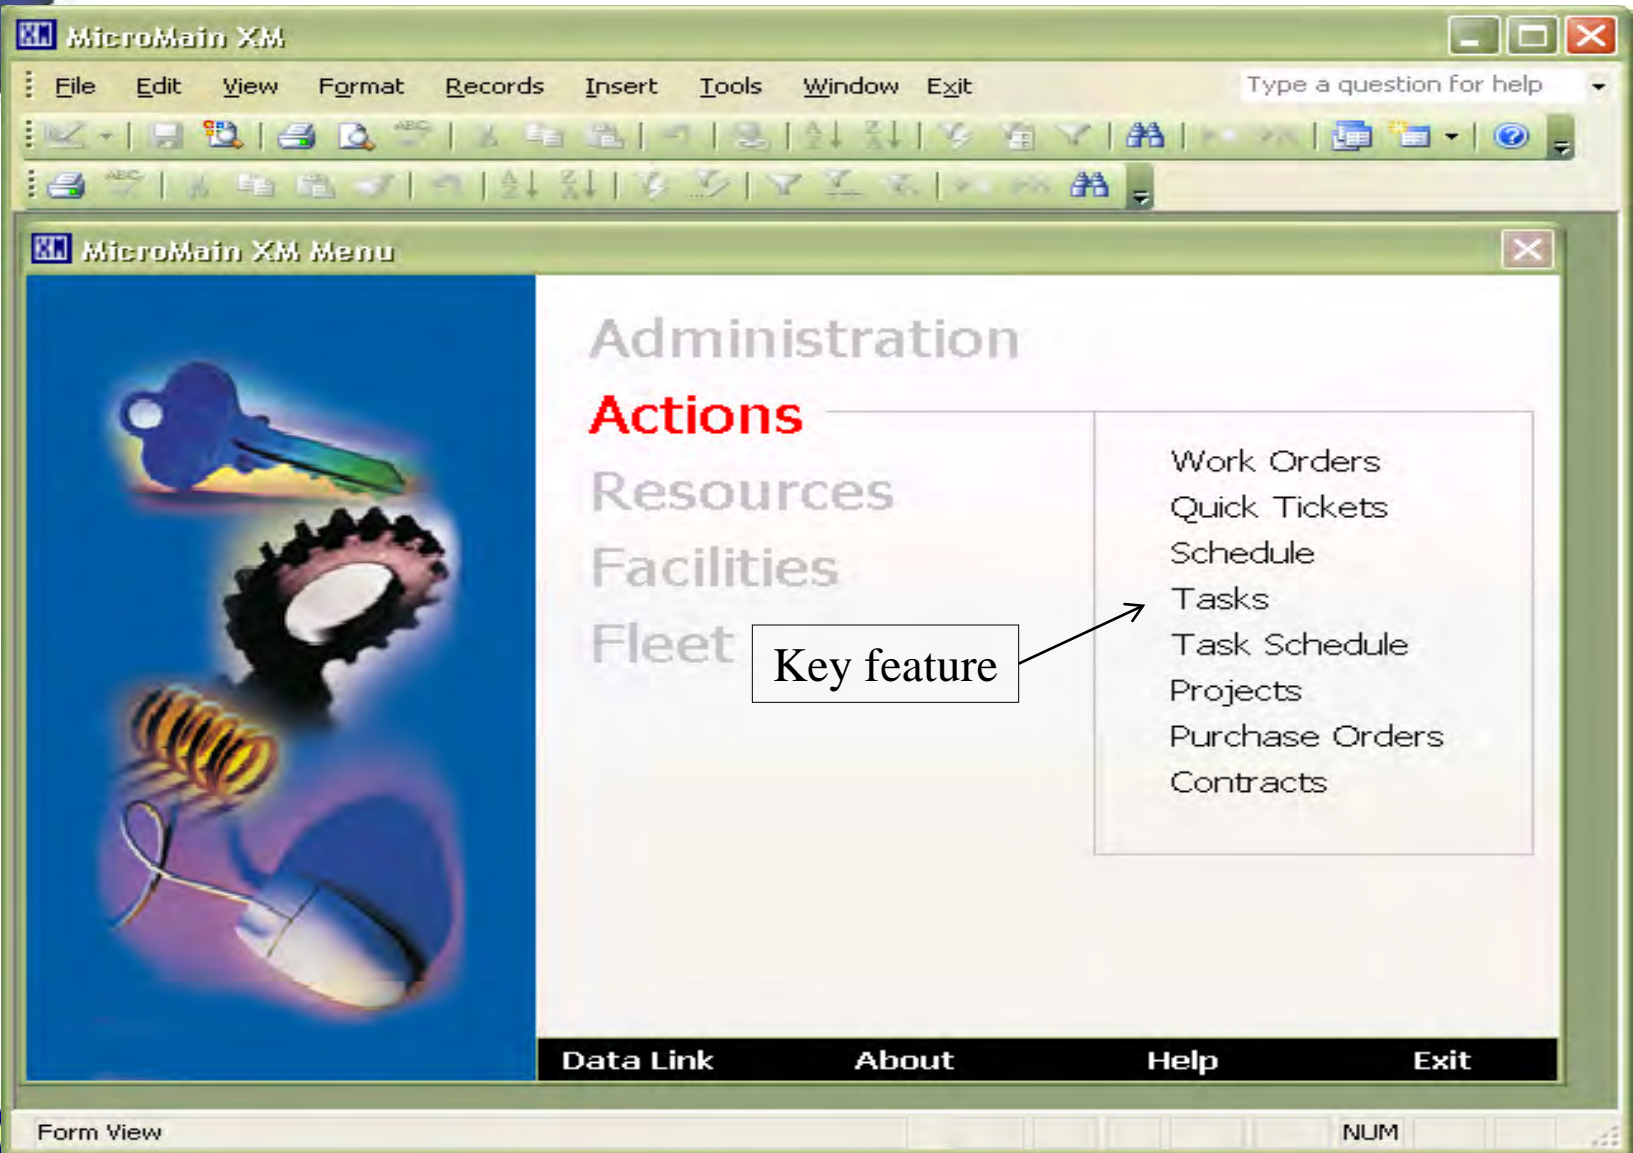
MicroMain XM

File Edit View Format Records Insert Tools Window Exit

Type a question for help

MicroMain XM Menu

Administration

Actions

Resources

Facilities

Fleet

Key feature

Work Orders
Quick Tickets
Schedule
Tasks
Task Schedule
Projects
Purchase Orders
Contracts

Data Link About Help Exit

Form View NUM